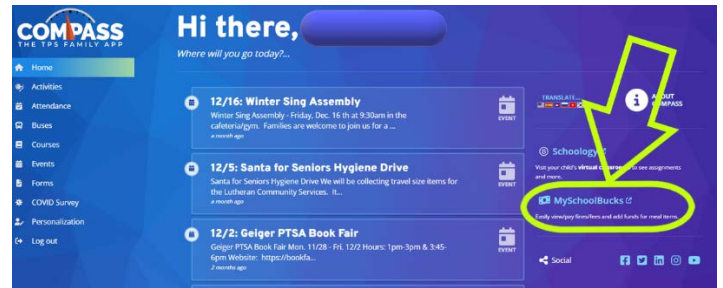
COMPASS
THE TPS FAMILY APP

Home
Activities
Attendance
Buses
Courses
Events
Forms
COVID Survey
Personalization
Log out

Hi there, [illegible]
Where will you go today?...

12/16: Winter Sing Assembly
Winter Sing Assembly - Friday, Dec. 16 th at 9:30am in the cafeteria/gym. Families are welcome to join us for a ...
a month ago
EVENT

12/5: Santa for Seniors Hygiene Drive
Santa for Seniors Hygiene Drive We will be collecting travel size items for the Lutheran Community Services. It...
a month ago
EVENT

12/2: Geiger PTSA Book Fair
Geiger PTSA Book Fair Mon. 11/28 - Fri. 12/2 Hours: 1pm-3pm & 3:45-6pm Website: https://bookfa...
2 months ago
EVENT

TRANSLATE...
ABOUT COMPASS

Schoology
Visit your child's virtual classroom to see assignments and more.

MySchoolBucks
Easily view/pay fines/fees and add funds for meal items.

Social